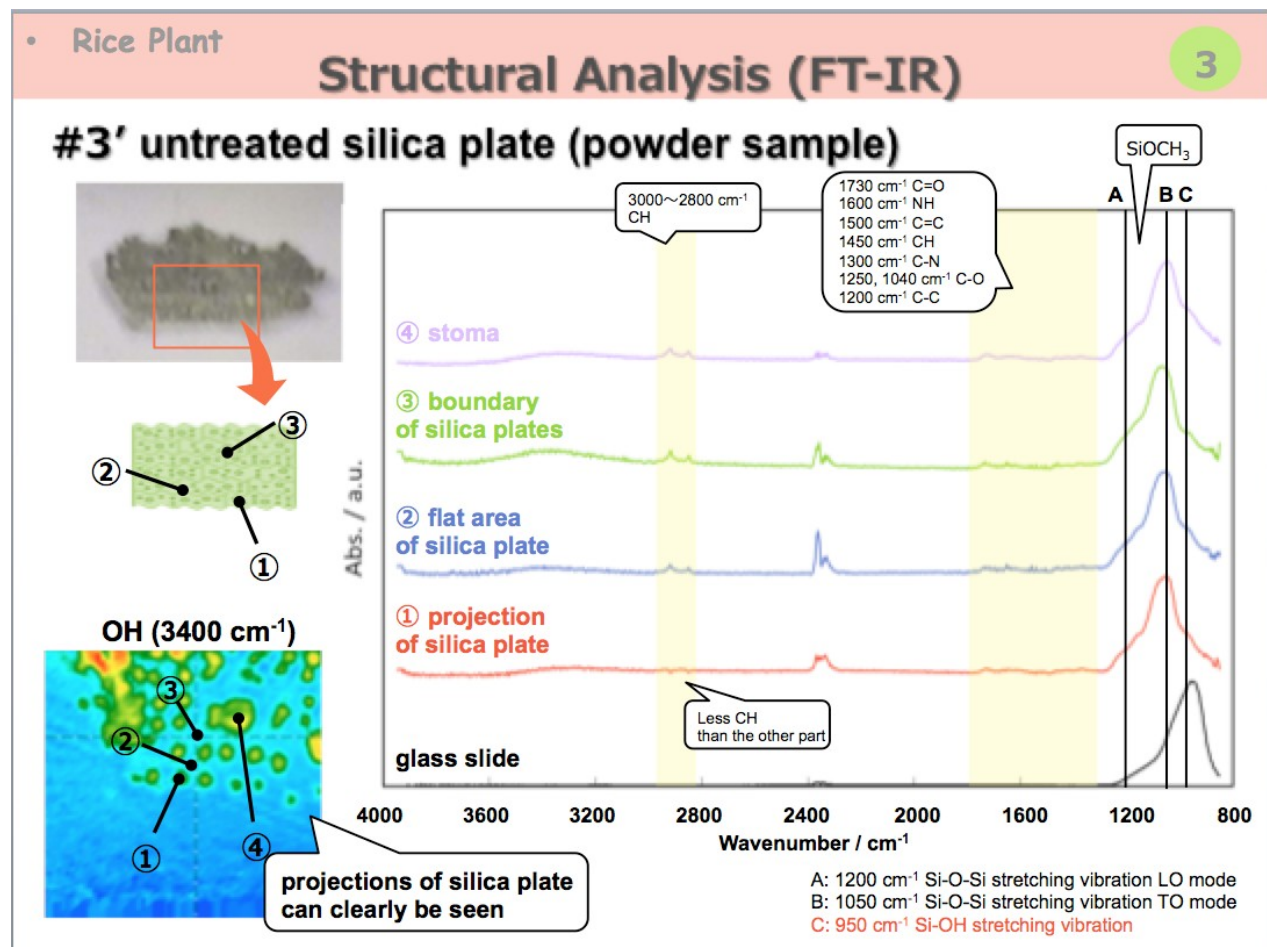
• Rice Plant

Structural Analysis (FT-IR)

3

#3′ untreated silica plate (powder sample)

③

②

①

OH (3400 cm$^{-1}$)

③

②

①

④

projections of silica plate can clearly be seen

3000～2800 cm$^{-1}$ CH

1730 cm$^{-1}$ C=O
1600 cm$^{-1}$ NH
1500 cm$^{-1}$ C=C
1450 cm$^{-1}$ CH
1300 cm$^{-1}$ C-N
1250, 1040 cm$^{-1}$ C-O
1200 cm$^{-1}$ C-C

SiOCH$_3$

A B C

④ stoma

③ boundary of silica plates

② flat area of silica plate

① projection of silica plate

Abs. / a.u.

Less CH than the other part

glass slide

4000 3600 3200 2800 2400 2000 1600 1200 800

Wavenumber / cm$^{-1}$

A: 1200 cm$^{-1}$ Si-O-Si stretching vibration LO mode
B: 1050 cm$^{-1}$ Si-O-Si stretching vibration TO mode
C: 950 cm$^{-1}$ Si-OH stretching vibration